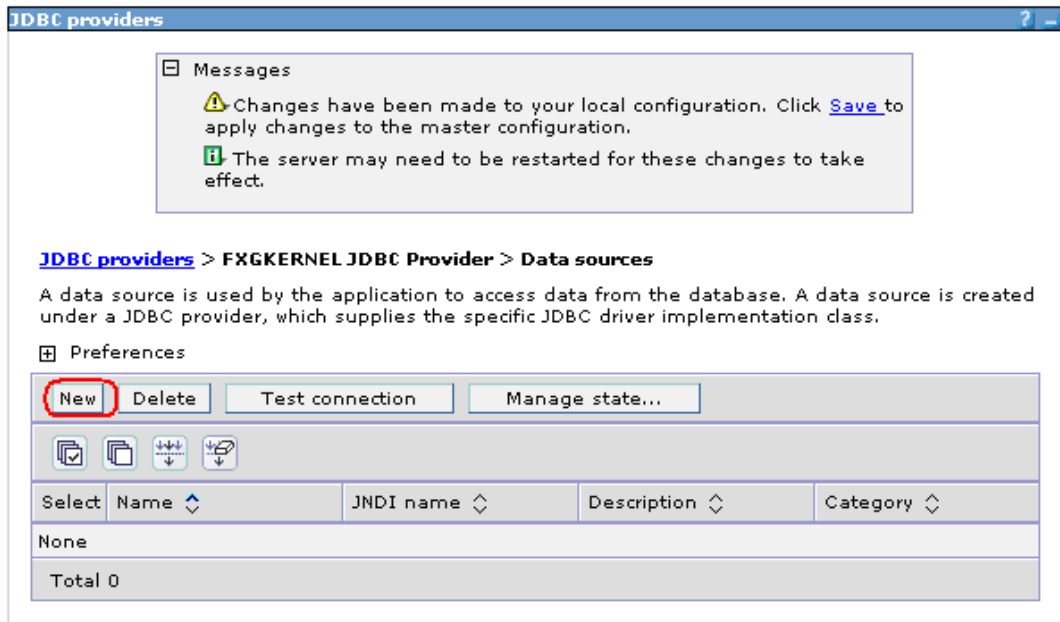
JDBC providers

? _

⊟ Messages

Changes have been made to your local configuration. Click Save to apply changes to the master configuration.

The server may need to be restarted for these changes to take effect.

JDBC providers > FXGKERNEL JDBC Provider > Data sources

A data source is used by the application to access data from the database. A data source is created under a JDBC provider, which supplies the specific JDBC driver implementation class.

⊞ Preferences

New Delete Test connection Manage state...

| Select | Name ⌃ | JNDI name ◇ | Description ◇ | Category ◇ |
|---|---|---|---|---|
| None | | | | |
| Total 0 | | | | |